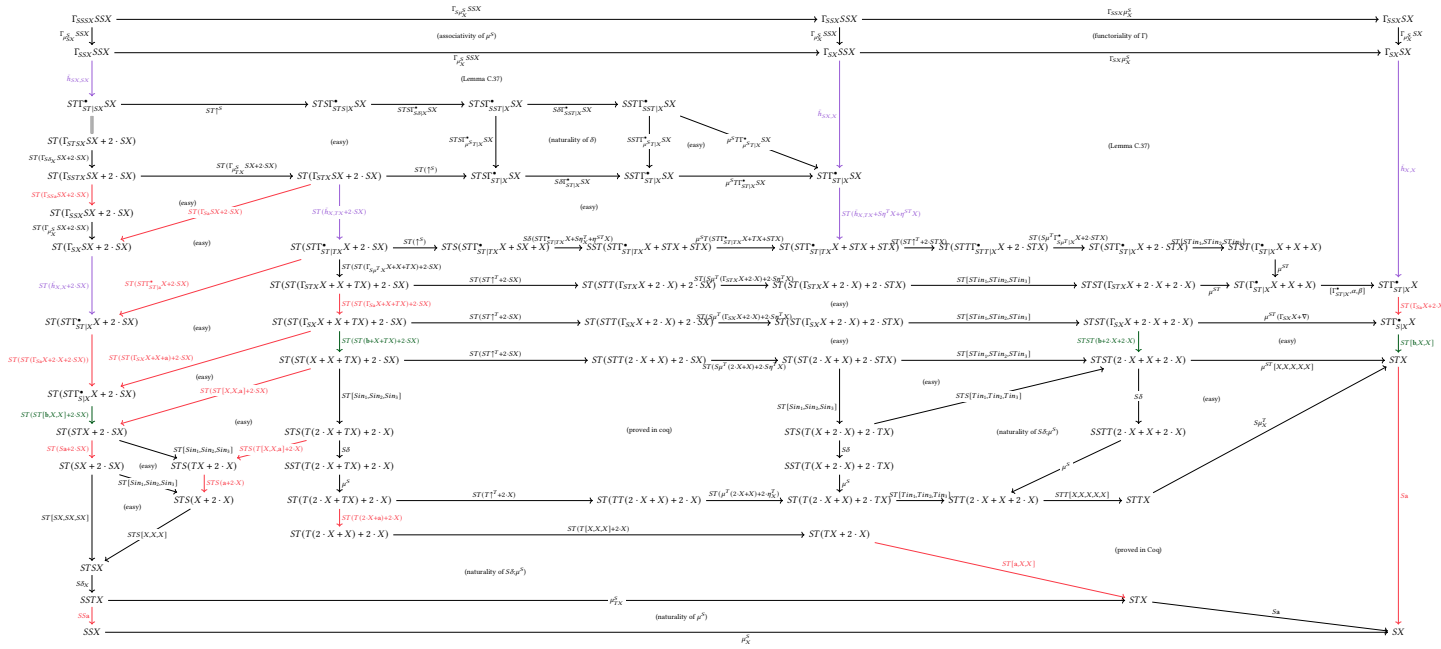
$\Gamma_{SSSX}SSX$
$\Gamma_{S\mu^S_X}SSX$
$\Gamma_{SSX}SSX$
$\Gamma_{SSX}\mu^S_X$
$\Gamma_{SX}SX$
$\Gamma_{\mu^S_X}SSX$
(associativity of $\mu^S$)
$\Gamma_{\mu^S_X}SSX$
(functoriality of $\Gamma$)
$\Gamma_{\mu^S_X}SX$
$\Gamma_{SSX}SSX$
$\Gamma_{SX}SSX$
$\Gamma_{SX}\mu^S_X$
$\Gamma_{\mu^S_X}SSX$
(Lemma C.37)
$h_{SX,SX}$
$STT^{\bullet}_{ST|SX}SX$
$ST\uparrow^S$
$STST^{\bullet}_{STS|X}SX$
$STS\Gamma^{\bullet}_{S\delta|X}SX$
$STST^{\bullet}_{SST|X}SX$
$S\delta\Gamma^{\bullet}_{SST|X}SX$
$SST\Gamma^{\bullet}_{SST|X}SX$
$h_{SX,X}$
$ST(\Gamma_{STSX}SX+2\cdot SX)$
(easy)
$STS\Gamma^{\bullet}_{\mu^S T|X}SX$
(naturality of $\delta$)
$SST\Gamma^{\bullet}_{\mu^S T|X}SX$
(easy)
$\mu^S ST\Gamma^{\bullet}_{\mu^S T|X}SX$
(Lemma C.37)
$ST(\Gamma_{S\delta_X}SX+2\cdot SX)$
$ST(\Gamma_{SSTX}SX+2\cdot SX)$
$ST(\Gamma_{\mu^S_{TX}}SX+2\cdot SX)$
$ST(\Gamma_{STX}SX+2\cdot SX)$
$ST(\uparrow^S)$
$STST^{\bullet}_{ST|X}SX$
$S\delta\Gamma^{\bullet}_{ST|X}SX$
$SST\Gamma^{\bullet}_{ST|X}SX$
$\mu^S T\Gamma^{\bullet}_{ST|X}SX$
$STT^{\bullet}_{ST|X}SX$
$h_{X,X}$
$ST(\Gamma_{S\mathsf{a}_X}SX+2\cdot SX)$
(easy)
$ST(\Gamma_{\mathsf{a}_X}SX+2\cdot SX)$
(easy)
$ST(h_{X,TX}+2\cdot SX)$
$ST(h_{X,TX}+S\eta^T X+\eta^{ST}X)$
$ST(\Gamma_{SSX}SX+2\cdot SX)$
$ST(\Gamma_{\mu^S_X}SX+2\cdot SX)$
(easy)
$ST(\Gamma_{SX}SX+2\cdot SX)$
$ST(STT^{\bullet}_{ST|TX}X+2\cdot SX)$
$ST(\uparrow^S)$
$STS(ST\Gamma^{\bullet}_{ST|TX}X+SX+X)$
$S\delta(ST\Gamma^{\bullet}_{ST|TX}X+S\eta^T X+\eta^{ST}X)$
$SST(ST\Gamma^{\bullet}_{ST|TX}X+STX+STX)$
$\mu^S T(ST\Gamma^{\bullet}_{ST|TX}X+TX+STX)$
$ST(STT^{\bullet}_{ST|TX}X+STX+STX)$
$ST(ST\uparrow^T+2\cdot STX)$
$ST(STTT^{\bullet}_{STT|X}X+2\cdot STX)$
$ST(S\mu^T\Gamma^{\bullet}_{S\mu^T|X}X+2\cdot STX)$
$ST(STT^{\bullet}_{ST|X}X+2\cdot STX)$
$ST[STin_1,STin_2,STin_3]$
$STST(\Gamma^{\bullet}_{ST|X}X+X+X)$
$ST(h_{X,X}+2\cdot SX)$
$ST(STT^{\bullet}_{ST|TX}X+2\cdot SX)$
$ST(ST(\Gamma_{S\mu^T_X}X+X+TX)+2\cdot SX)$
$\mu^{ST}$
$ST(ST(\Gamma_{STX}X+X+TX)+2\cdot SX)$
$ST(ST\uparrow^T+2\cdot SX)$
$ST(STT(\Gamma_{STX}X+2\cdot X)+2\cdot SX)$
$ST(S\mu^T(\Gamma_{STX}X+2\cdot X)+2\cdot S\eta^T X)$
$ST(ST(\Gamma_{STX}X+2\cdot X)+2\cdot STX)$
$ST[STin_1,STin_2,STin_1]$
$STST(\Gamma_{STX}X+2\cdot X+2\cdot X)$
$\mu^{ST}$
$ST(\Gamma^{\bullet}_{ST|X}X+X+X)$
$[\Gamma^{\bullet}_{ST|X};\alpha,\beta]$
$STT^{\bullet}_{ST|X}X$
$ST(STT^{\bullet}_{ST|X}X+2\cdot SX)$
(easy)
$ST(ST(\Gamma_{S\mathsf{a}_X}X+X+TX)+2\cdot SX)$
(easy)
$ST(\Gamma_{\mathsf{a}_X}X+2\cdot$
$ST(ST(\Gamma_{SX}X+X+TX)+2\cdot SX)$
$ST(ST\uparrow^T+2\cdot SX)$
$ST(STT(\Gamma_{SX}X+2\cdot X)+2\cdot SX)$
$ST(S\mu^T(\Gamma_{SX}X+2\cdot X)+2\cdot S\eta^T X)$
$ST(ST(\Gamma_{SX}X+2\cdot X)+2\cdot STX)$
$ST[STin_1,STin_2,STin_1]$
$STST(\Gamma_{SX}X+2\cdot X+2\cdot X)$
$\mu^{ST}(\Gamma_{SX}X+\nabla)$
$ST\Gamma^{\bullet}_{S|X}X$
$ST(ST(\Gamma_{S\mathsf{a}_X}X+2\cdot X+2\cdot X))$
$ST(ST(\Gamma_{STT^{\bullet}_{S|X}}X+2\cdot SX)$
$ST(ST(\Gamma_{SX}X+X+\mathsf{a})+2\cdot SX)$
$ST(ST(\mathsf{b}+X+TX)+2\cdot SX)$
(easy)
$STST(\mathsf{b}+2\cdot X+2\cdot X)$
(easy)
$ST[\mathsf{b},X,X]$
$ST(ST(X+X+TX)+2\cdot SX)$
$ST(ST\uparrow^T+2\cdot SX)$
$ST(STT(2\cdot X+X)+2\cdot SX)$
$ST(S\mu^T(2\cdot X+X)+2\cdot S\eta^T X)$
$ST(ST(2\cdot X+X)+2\cdot STX)$
$ST[STin_1,STin_2,STin_1]$
$STST(2\cdot X+X+2\cdot X)$
$\mu^{ST}[X,X,X,X,X]$
$STX$
$ST(STT^{\bullet}_{S|X}X+2\cdot SX)$
(easy)
$ST(ST[X,X,\mathsf{a}]+2\cdot SX)$
(easy)
$ST[Sin_1,Sin_2,Sin_3]$
(easy)
$ST(ST[\mathsf{b},X,X]+2\cdot SX)$
$ST(STX+2\cdot SX)$
$ST[Sin_1,Sin_2,Sin_3]$
$STS[Tin_1,Tin_2,Tin_3]$
$S\delta$
$S\mu^T_X$
$ST(S\mathsf{a}+2\cdot SX)$
$ST[Sin_1,Sin_2,Sin_3]$
$STS(T[X,X,\mathsf{a}]+2\cdot X)$
$STS(T(2\cdot X+TX)+2\cdot X)$
(proved in coq)
$STS(T(X+2\cdot X)+2\cdot TX)$
(naturality of $S\delta;\mu^S$)
$SSTT(2\cdot X+X+2\cdot X)$
$ST(SX+2\cdot SX)$
(easy)
$STS(TX+2\cdot X)$
$S\delta$
$SST(T(2\cdot X+TX)+2\cdot X)$
$S\delta$
$SST(T(X+2\cdot X)+2\cdot TX)$
$\mu^S$
$STS(\mathsf{a}+2\cdot X)$
$ST[Sin_1,Sin_2,Sin_3]$
$\mu^S$
$\mu^S$
$STS(X+2\cdot X)$
$ST(T(2\cdot X+TX)+2\cdot X)$
$ST(T\uparrow^T+2\cdot X)$
$ST(TT(2\cdot X+X)+2\cdot X)$
$ST(\mu^T(2\cdot X+X)+2\cdot\eta^T_X)$
$ST(T(2\cdot X+X)+2\cdot TX)$
$ST[Tin_1,Tin_2,Tin_3]$
$STT(2\cdot X+X+2\cdot X)$
$STT[X,X,X,X,X]$
$STTX$
$S\mathsf{a}$
$ST[SX,SX,SX]$
(easy)
$STS[X,X,X]$
$ST(T(2\cdot X+\mathsf{a})+2\cdot X)$
$ST(T(2\cdot X+X)+2\cdot X)$
$ST(T[X,X,X]+2\cdot X)$
$ST(TX+2\cdot X)$
(proved in Coq)
$STSX$
(naturality of $S\delta;\mu^S$)
$ST[\mathsf{a},X,X]$
$S\delta_X$
$SSTX$
$\mu^S_{TX}$
$STX$
$S\mathsf{a}$
$SS\mathsf{a}$
(naturality of $\mu^S$)
$SSX$
$\mu^S_X$
$SX$